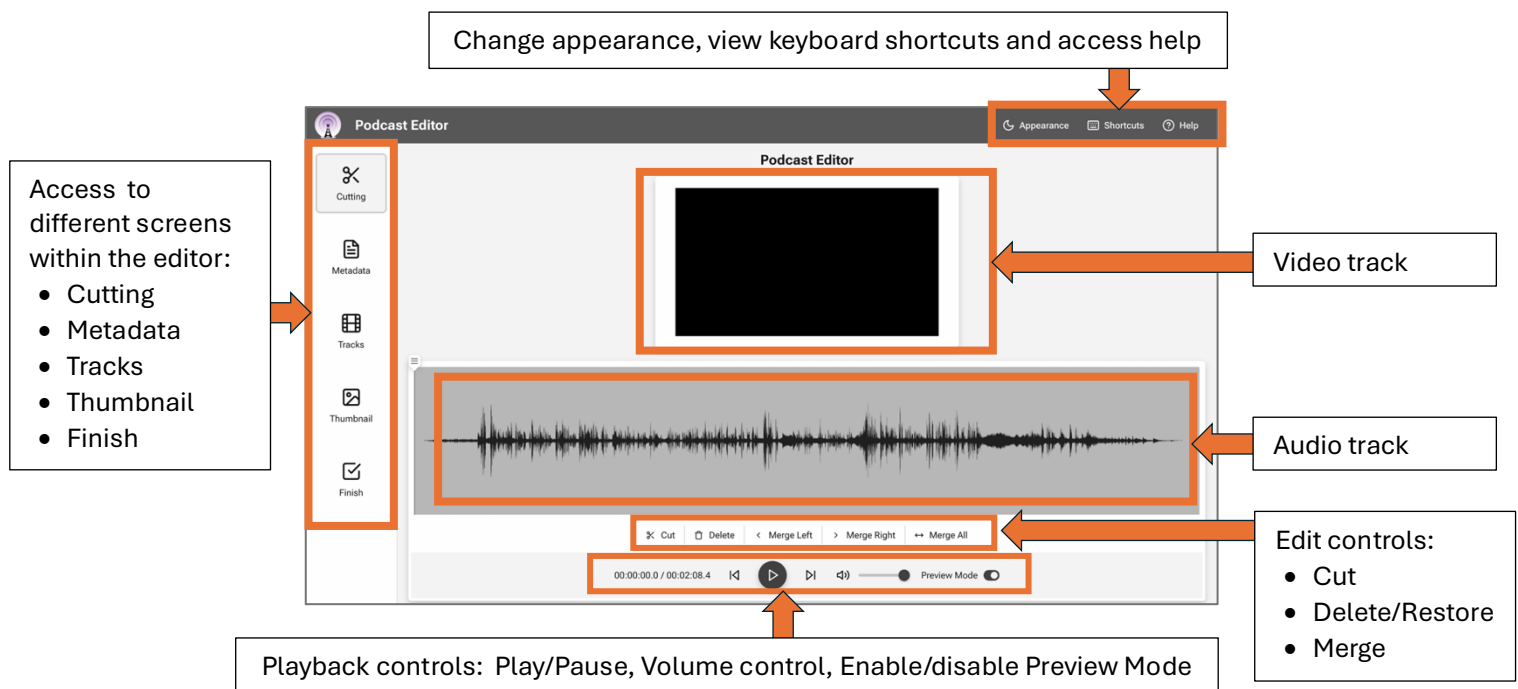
Change appearance, view keyboard shortcuts and access help

Podcast Editor

Appearance Shortcuts Help

Access to different screens within the editor:
- Cutting
- Metadata
- Tracks
- Thumbnail
- Finish

Cutting

Metadata

Tracks

Thumbnail

Finish

Podcast Editor

Video track

Audio track

Cut Delete Merge Left Merge Right Merge All

Edit controls:
- Cut
- Delete/Restore
- Merge

00:00:00.0 / 00:02:08.4 Preview Mode

Playback controls: Play/Pause, Volume control, Enable/disable Preview Mode